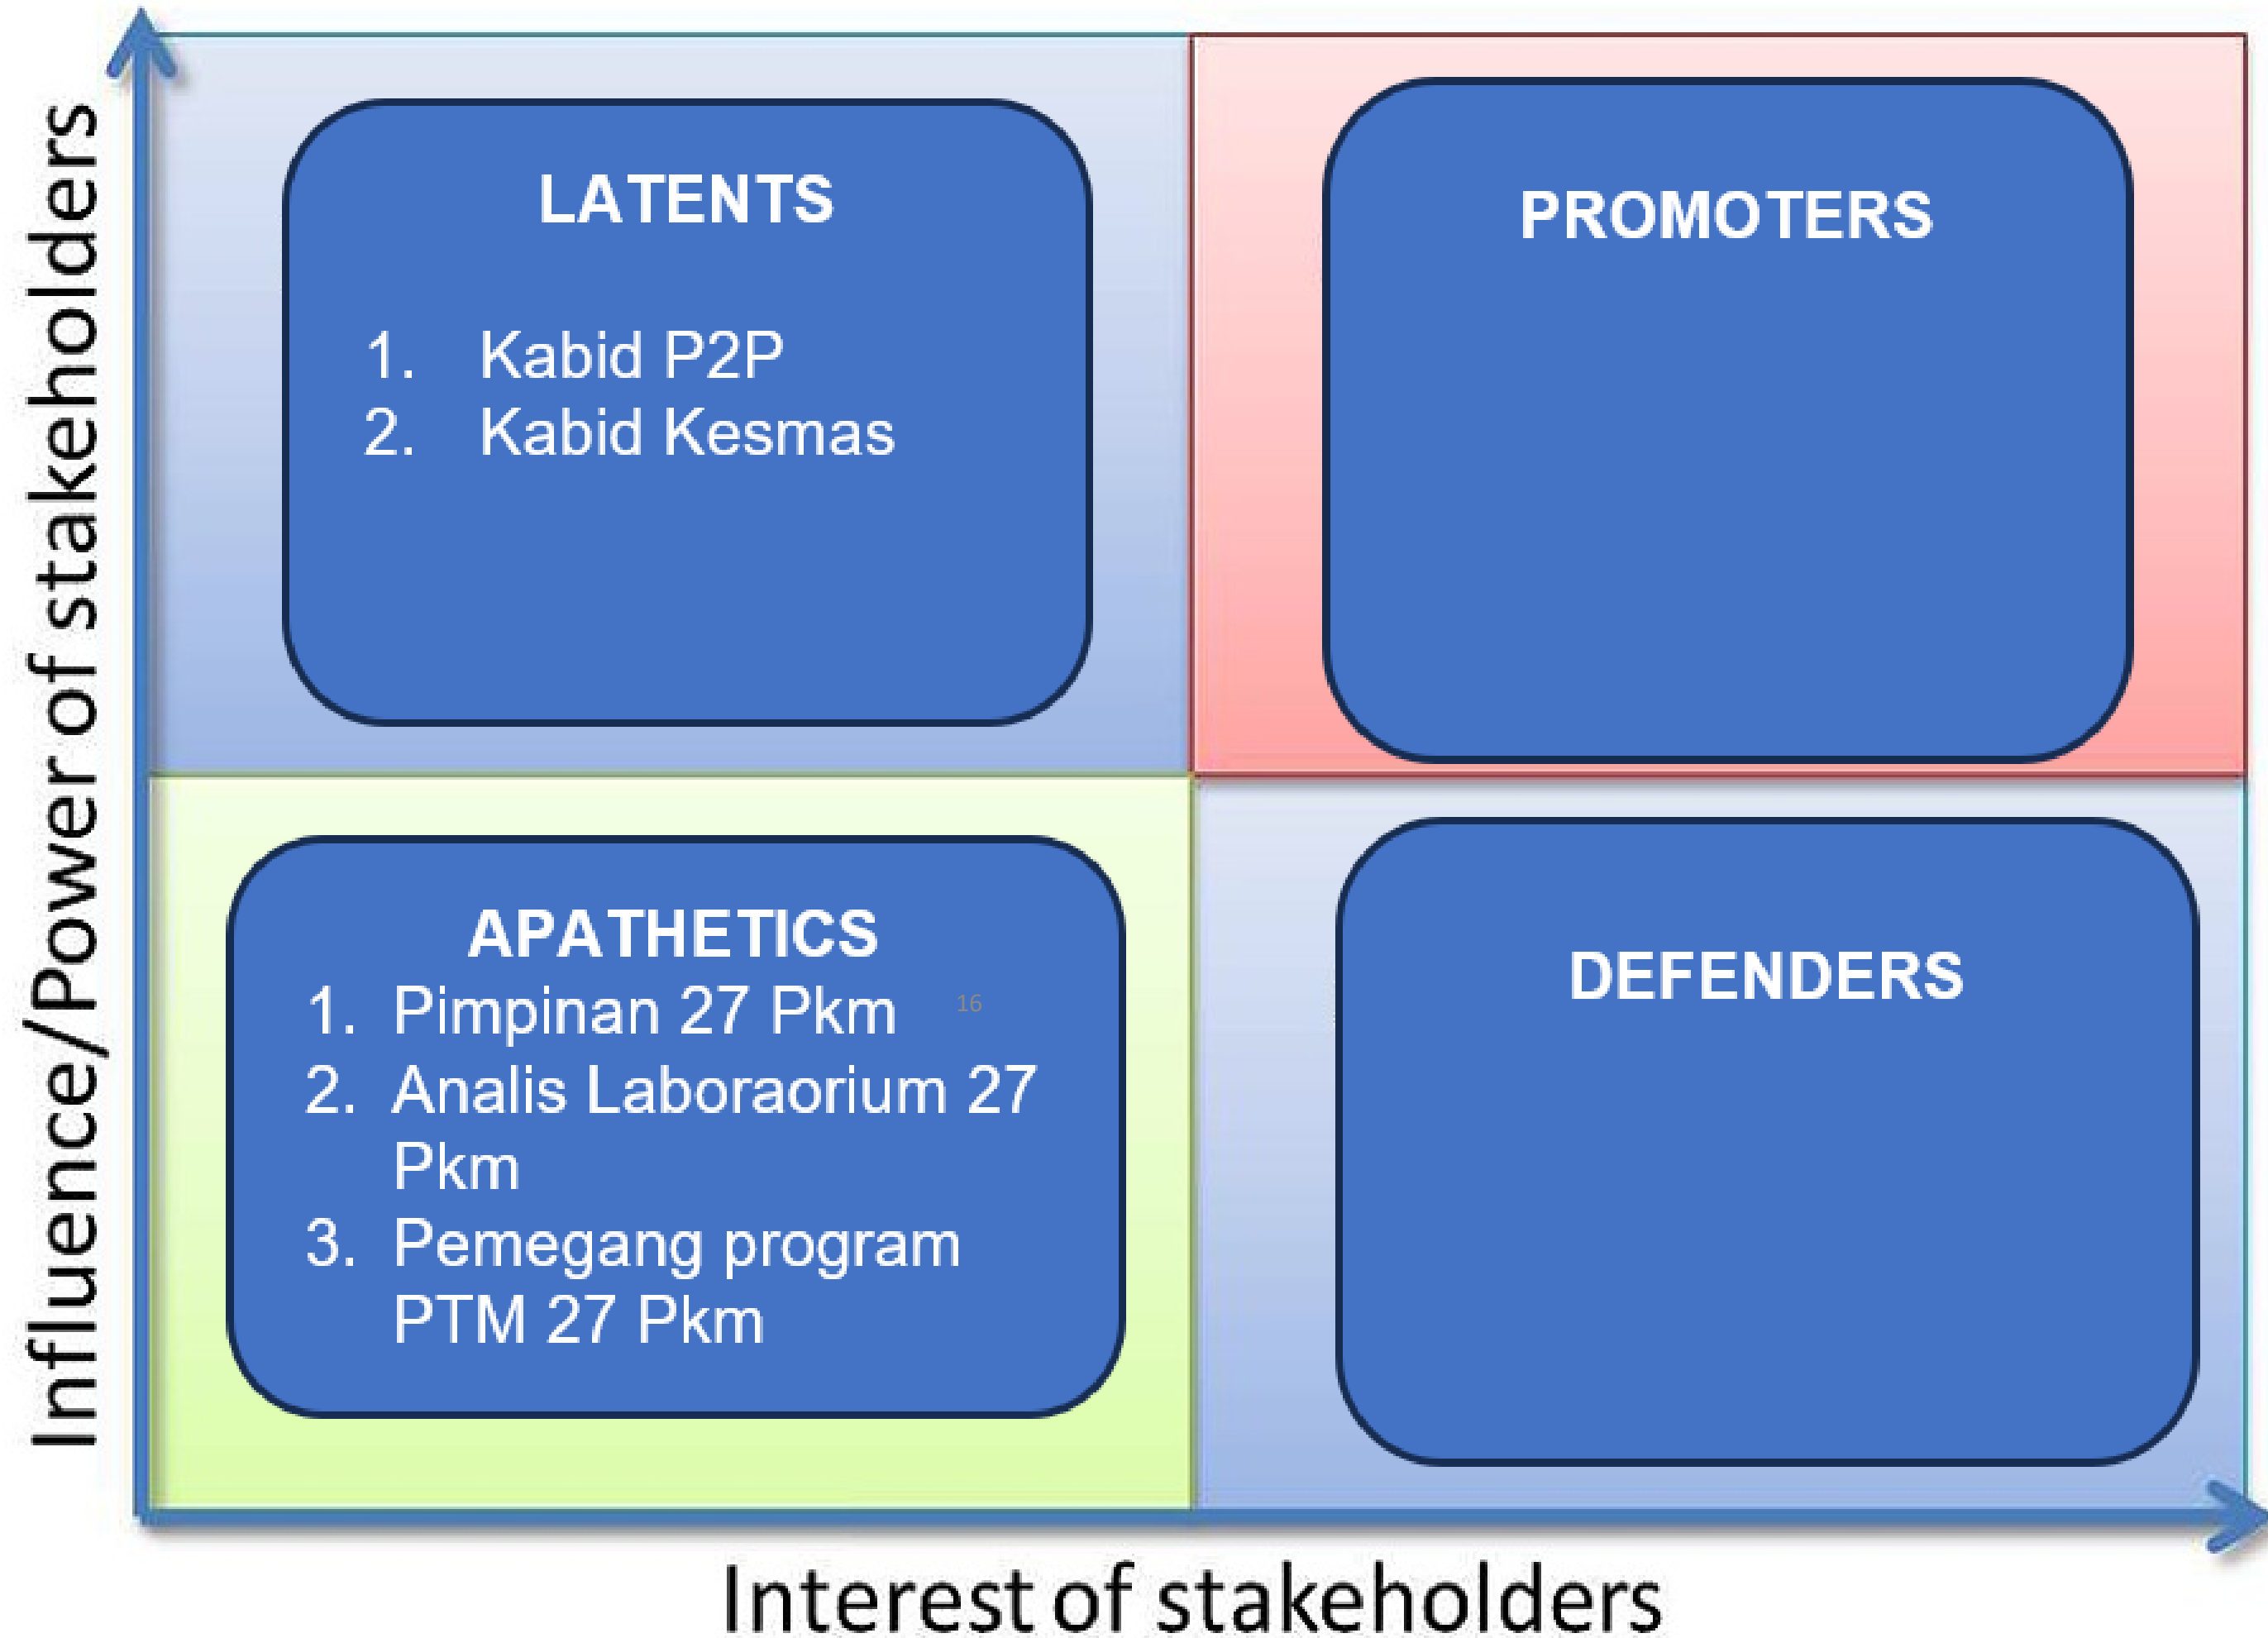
Influence/Power of stakeholders

LATENTS
1. Kabid P2P
2. Kabid Kesmas

PROMOTERS

APATHETICS
1. Pimpinan 27 Pkm
2. Analis Laboraorium 27 Pkm
3. Pemegang program PTM 27 Pkm

16

DEFENDERS

Interest of stakeholders